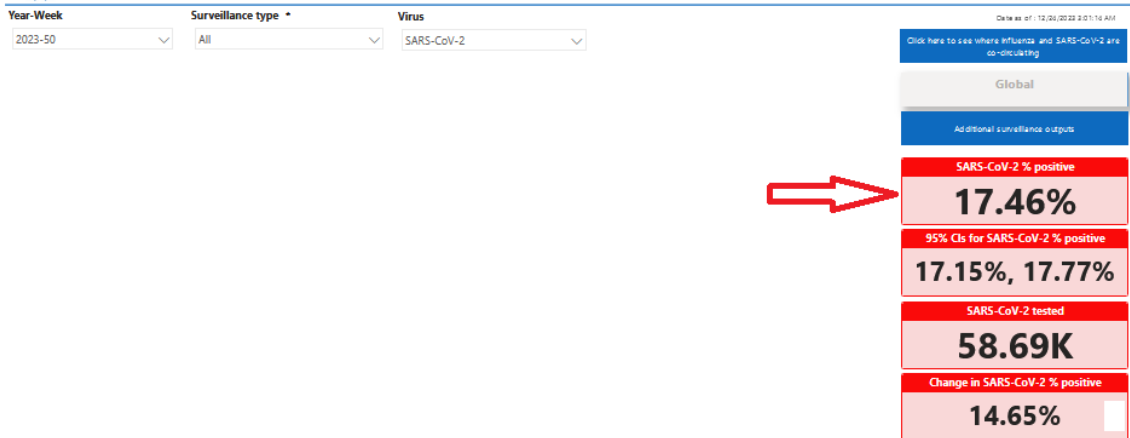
Year-Week
2023-50

Surveillance type *
All

Virus
SARS-CoV-2

Data as of : 12/26/2023 2:01:14 AM

Click here to see where influenza and SARS-CoV-2 are co-circulating

Global

Additional surveillance outputs

SARS-CoV-2 % positive
17.46%

95% CIs for SARS-CoV-2 % positive
17.15%, 17.77%

SARS-CoV-2 tested
58.69K

Change in SARS-CoV-2 % positive
14.65%